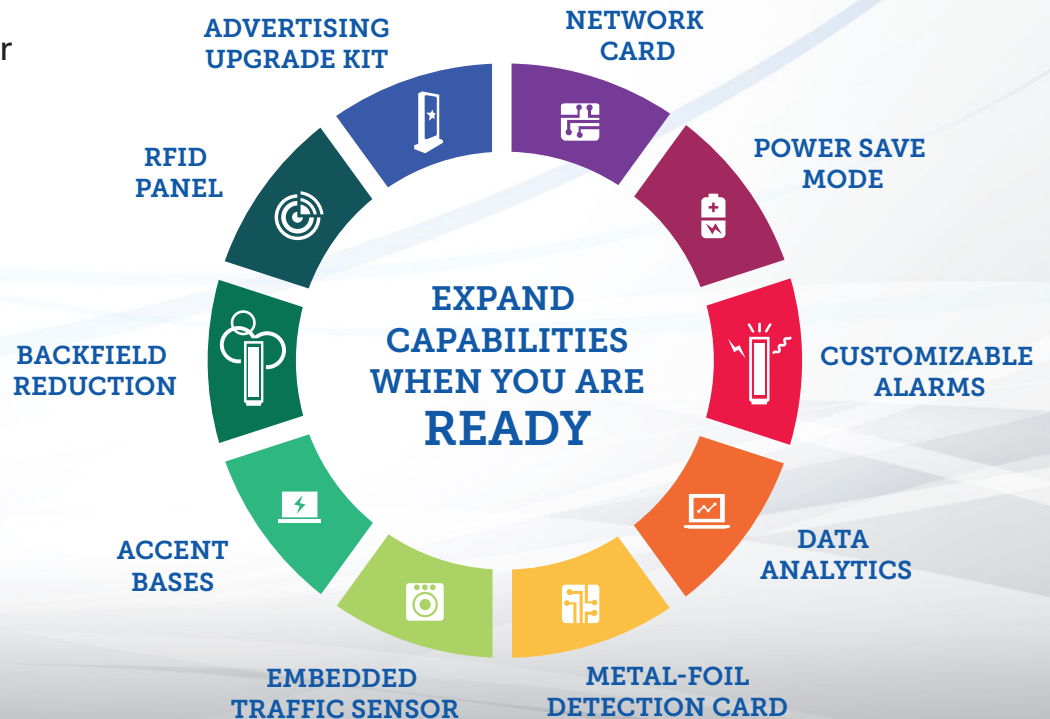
r

ADVERTISING UPGRADE KIT

NETWORK CARD

POWER SAVE MODE

CUSTOMIZABLE ALARMS

DATA ANALYTICS

METAL-FOIL DETECTION CARD

EMBEDDED TRAFFIC SENSOR

ACCENT BASES

BACKFIELD REDUCTION

RFID PANEL

EXPAND CAPABILITIES WHEN YOU ARE READY